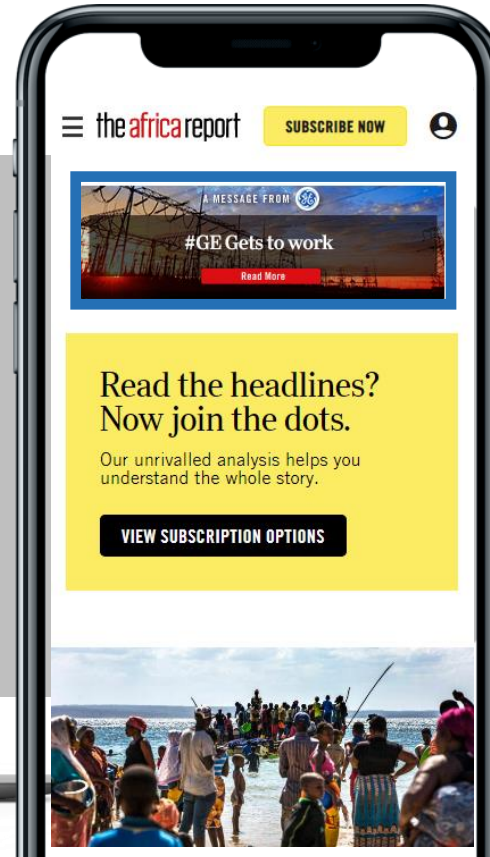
the africa report

SUBSCRIBE NOW

A MESSAGE FROM GE

#GE Gets to work

Read More

Read the headlines? Now join the dots.

Our unrivalled analysis helps you understand the whole story.

VIEW SUBSCRIPTION OPTIONS